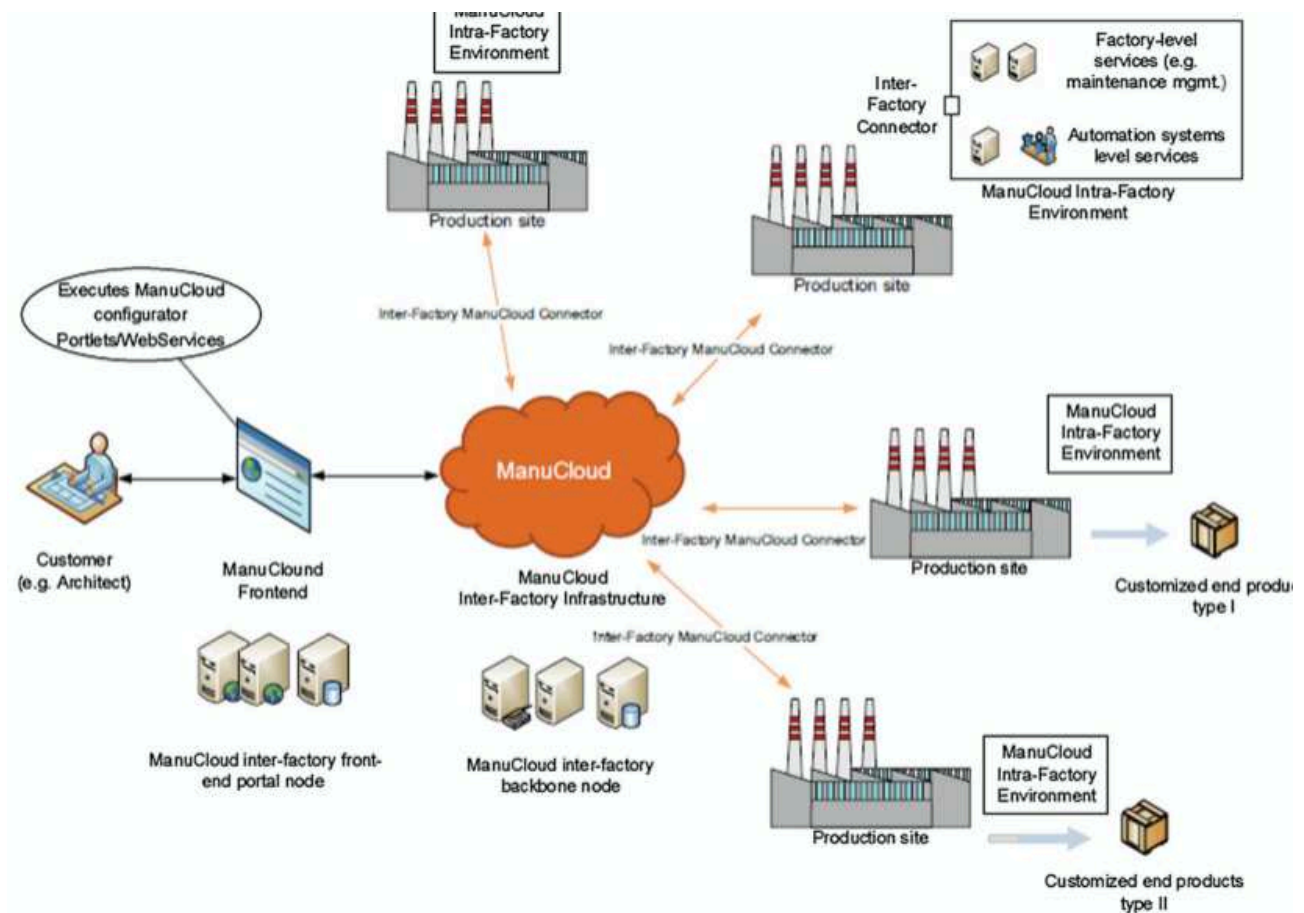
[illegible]
Intra-Factory
Environment

Production site

Inter-Factory Connector

Factory-level services (e.g. maintenance mgmt.)

Automation systems level services

ManuCloud Intra-Factory Environment

Production site

Executes ManuCloud configurator Portlets/WebServices

Inter-Factory ManuCloud Connector

Inter-Factory ManuCloud Connector

ManuCloud

ManuCloud
Intra-Factory
Environment

Customer
(e.g. Architect)

ManuClound
Frontend

ManuCloud
Inter-Factory Infrastructure

Inter-Factory ManuCloud Connector

Production site

Customized end produc
type I

Inter-Factory ManuCloud Connector

ManuCloud inter-factory front-end portal node

ManuCloud inter-factory backbone node

ManuCloud
Intra-Factory
Environment

Production site

Customized end products
type II